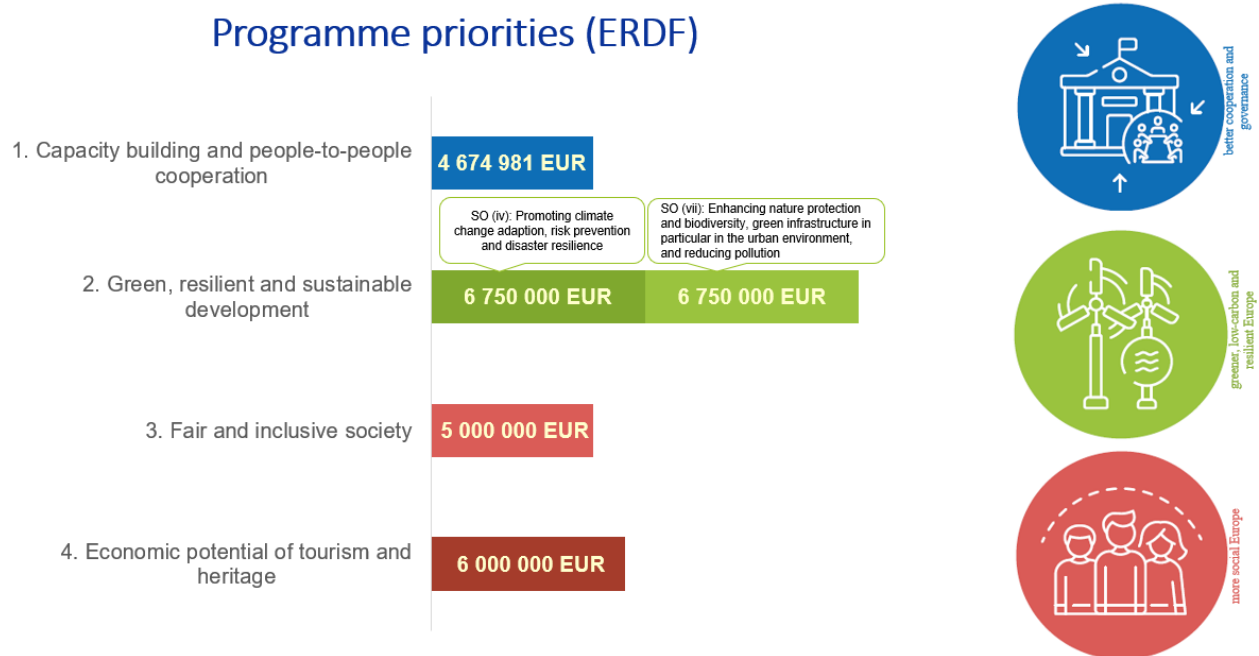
Programme priorities (ERDF)

1. Capacity building and people-to-people cooperation

4 674 981 EUR

SO (iv): Promoting climate change adaption, risk prevention and disaster resilience

SO (vii): Enhancing nature protection and biodiversity, green infrastructure in particular in the urban environment, and reducing pollution

2. Green, resilient and sustainable development

6 750 000 EUR

6 750 000 EUR

3. Fair and inclusive society

5 000 000 EUR

4. Economic potential of tourism and heritage

6 000 000 EUR

better cooperation and governance

greener, low-carbon and resilient Europe

more social Europe